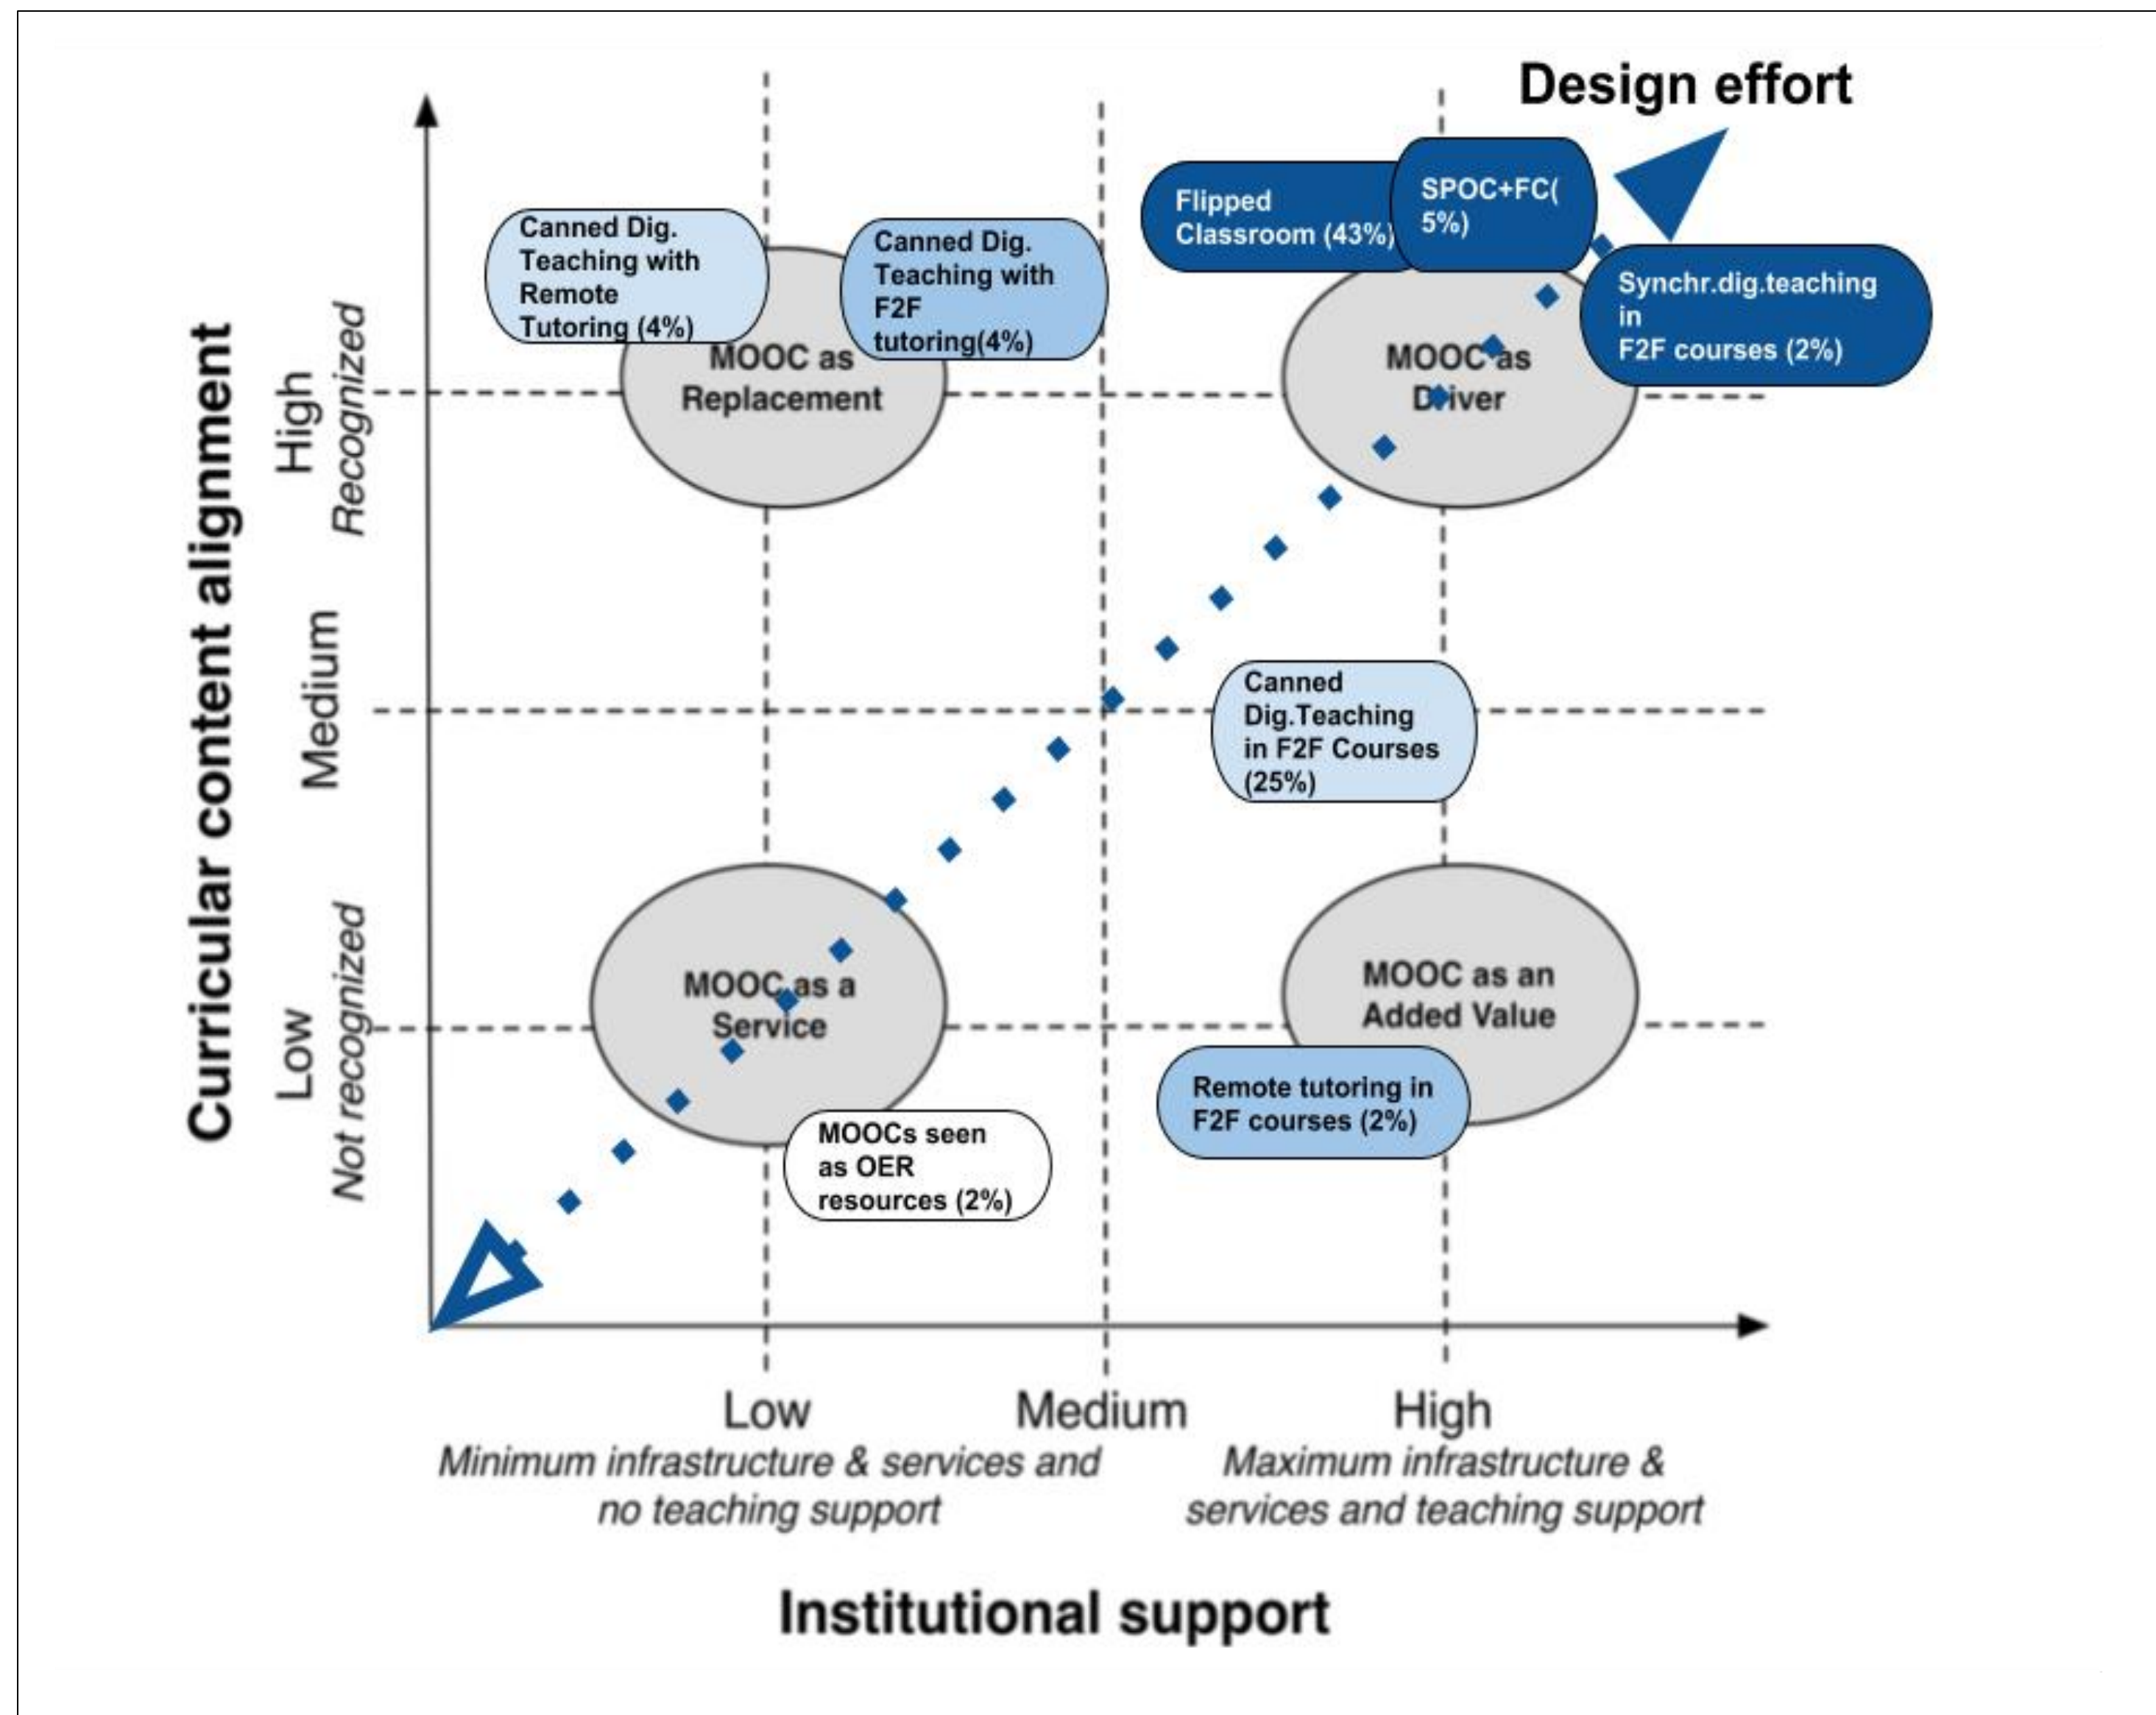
Design effort

Curricular content alignment

High
Recognized

Medium

Low
Not recognized

Canned Dig. Teaching with Remote Tutoring (4%)

Canned Dig. Teaching with F2F tutoring(4%)

MOOC as Replacement

Flipped Classroom (43%)

SPOC+FC( 5%)

Synchr.dig.teaching in F2F courses (2%)

MOOC as Driver

Canned Dig.Teaching in F2F Courses (25%)

MOOC as a Service

MOOCs seen as OER resources (2%)

MOOC as an Added Value

Remote tutoring in F2F courses (2%)

Low
Minimum infrastructure & services and no teaching support

Medium

High
Maximum infrastructure & services and teaching support

Institutional support